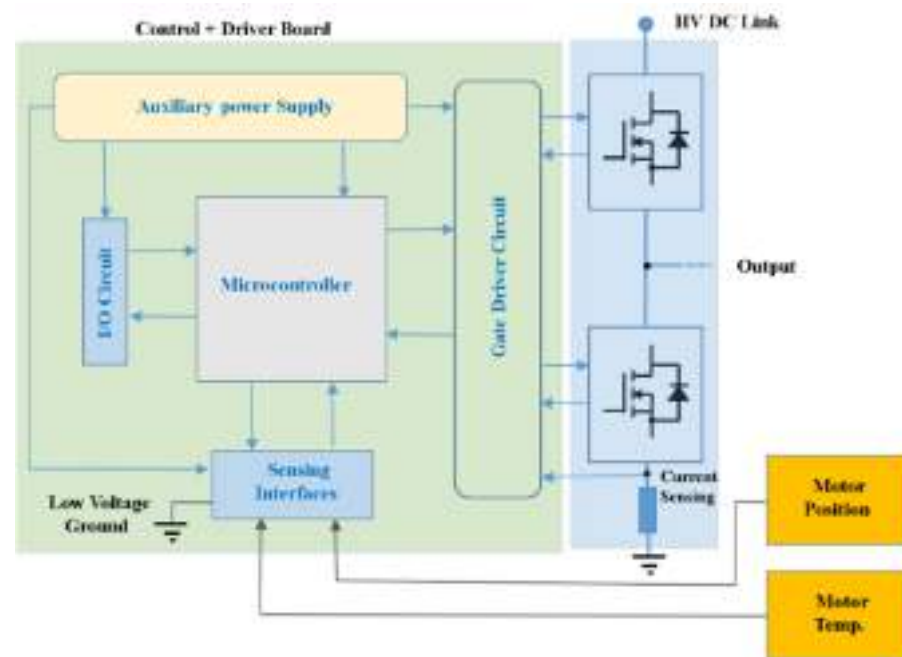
Control + Driver Board

HV DC Link

Auxiliary power Supply

I/O Circuit

Microcontroller

Gate Driver Circuit

Output

Sensing Interfaces

Current Sensing

Low Voltage Ground

Motor Position

Motor Temp.